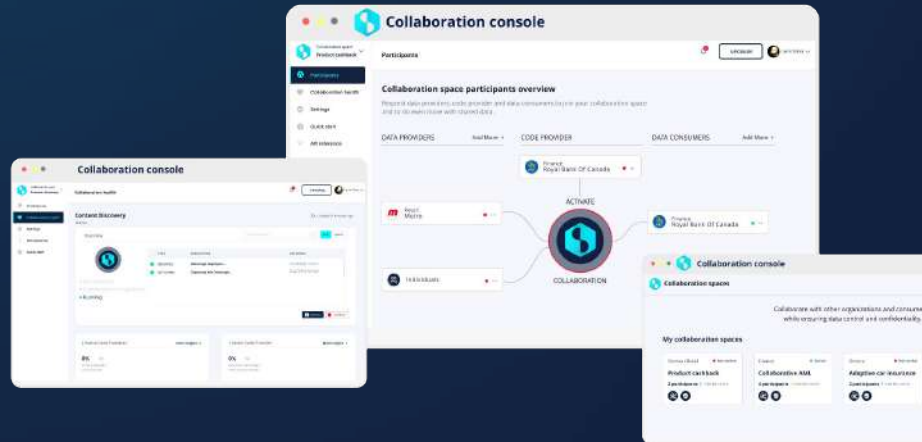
Collaboration console

Product cashback

Participants

Collaboration health

Settings

Quick start

Participants

Collaboration space participants overview

Request data providers, code provider and data consumers to join your collaboration space and to browse more with shared data.

DATA PROVIDERS

Add More +

CODE PROVIDER

DATA CONSUMERS

Add More +

Finance
Royal Bank Of Canada

Retail
Metro

ACTIVATE

COLLABORATION

Finance
Royal Bank Of Canada

Individuals

Collaboration console

Collaboration health

Content Discovery

Running

Collaboration console

Collaboration spaces

Collaborate with other organizations and consume while ensuring data control and confidentiality.

My collaboration spaces

Product cashback

Collaborative AML

Adaptive car insurance